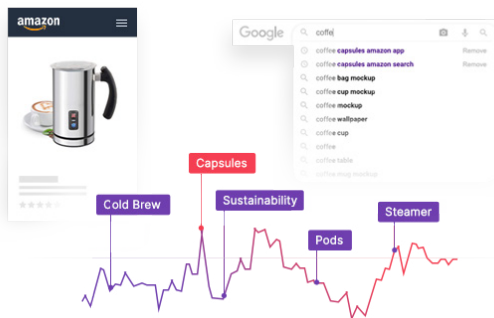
amazon

Google coffe

coffee capsules amazon app Remove
coffee capsules amazon search Remove
coffee bag mockup
coffee cup mockup
coffee mockup
coffee wallpaper
coffee cup
coffee
coffee table
coffee mug mockup

Capsules
Cold Brew
Sustainability
Steamer
Pods